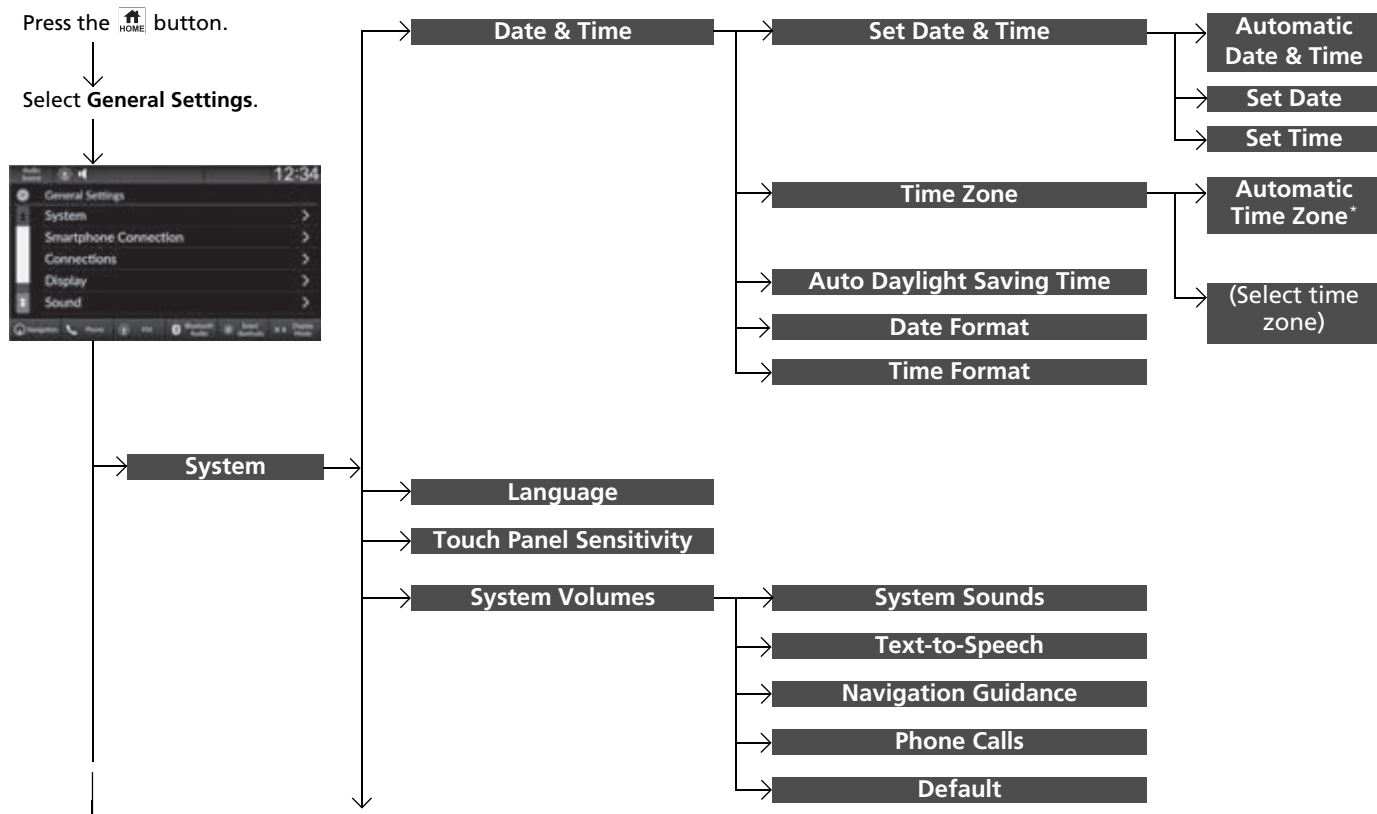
Press the HOME button.

Select **General Settings**.

12:34
General Settings
System
Smartphone Connection
Connections
Display
Sound

System

Date & Time

Set Date & Time

Automatic Date & Time

Set Date

Set Time

Time Zone

Automatic Time Zone*

(Select time zone)

Auto Daylight Saving Time

Date Format

Time Format

Language

Touch Panel Sensitivity

System Volumes

System Sounds

Text-to-Speech

Navigation Guidance

Phone Calls

Default